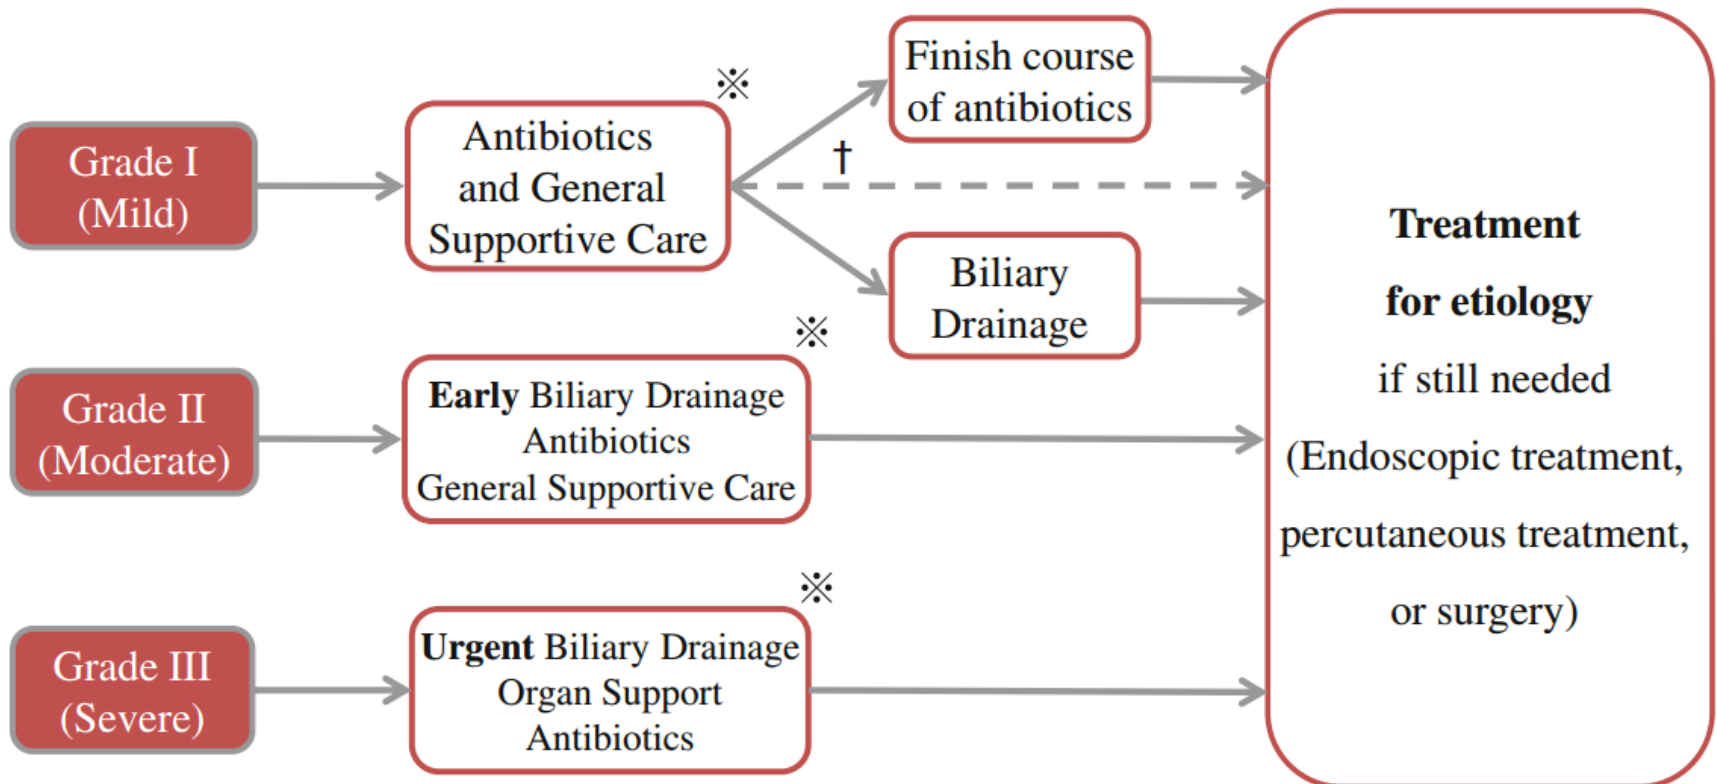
Grade I
(Mild)

Antibiotics and General Supportive Care

※

Finish course of antibiotics

†

Biliary Drainage

Grade II
(Moderate)

※

**Early** Biliary Drainage
Antibiotics
General Supportive Care

Grade III
(Severe)

※

**Urgent** Biliary Drainage
Organ Support
Antibiotics

**Treatment**

**for etiology**

if still needed

(Endoscopic treatment,

percutaneous treatment,

or surgery)